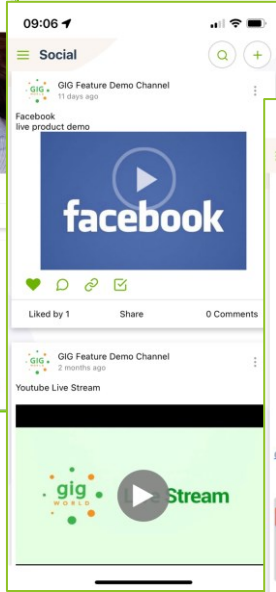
09:06

Social

GIG
GIG Feature Demo Channel
11 days ago

Facebook
live product demo

facebook

Liked by 1
Share
0 Comments

GIG
GIG Feature Demo Channel
2 months ago

Youtube Live Stream

gig
WORLD

Stream